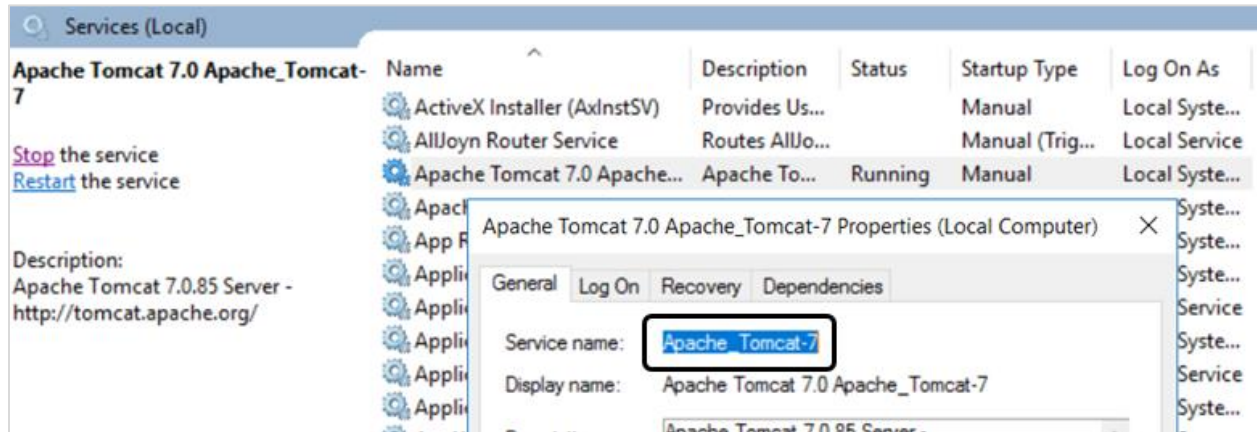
Services (Local)

Apache Tomcat 7.0 Apache_Tomcat-7

Stop the service
Restart the service

Description:
Apache Tomcat 7.0.85 Server - http://tomcat.apache.org/

| Name | Description | Status | Startup Type | Log On As |
|---|---|---|---|---|
| ActiveX Installer (AxInstSV) | Provides Us... | | Manual | Local Syste... |
| AllJoyn Router Service | Routes AllJo... | | Manual (Trig... | Local Service |
| Apache Tomcat 7.0 Apache... | Apache To... | Running | Manual | Local Syste... |
| Apach | | | | Syste... |
| App R | | | | Syste... |
| Appli | | | | Syste... |
| Appli | | | | Service |
| Appli | | | | Syste... |
| Appli | | | | Service |
| Appli | | | | Syste... |

Apache Tomcat 7.0 Apache_Tomcat-7 Properties (Local Computer) ×

General Log On Recovery Dependencies

Service name: Apache_Tomcat-7
Display name: Apache Tomcat 7.0 Apache_Tomcat-7
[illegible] Apache Tomcat 7.0.85 Server - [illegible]